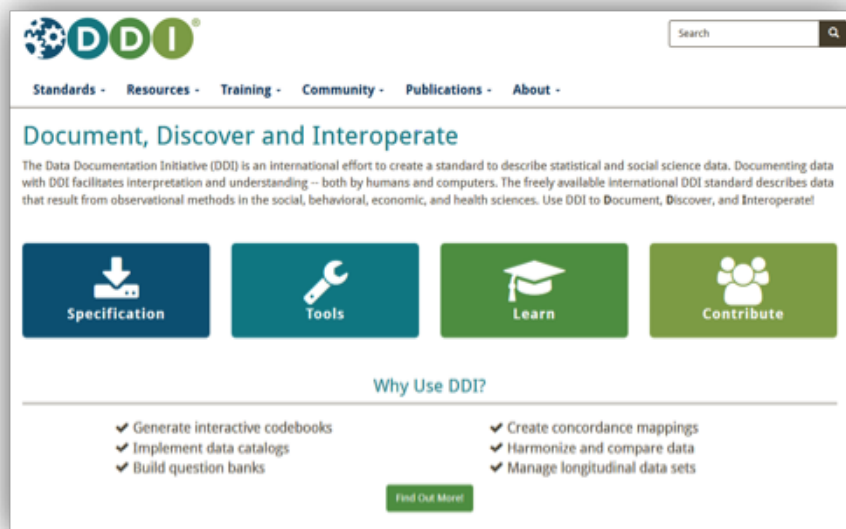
DDI®

Search

Standards - Resources - Training - Community - Publications - About -

Document, Discover and Interoperate

The Data Documentation Initiative (DDI) is an international effort to create a standard to describe statistical and social science data. Documenting data with DDI facilitates interpretation and understanding -- both by humans and computers. The freely available international DDI standard describes data that result from observational methods in the social, behavioral, economic, and health sciences. Use DDI to Document, Discover, and Interoperate!

Specification

Tools

Learn

Contribute

Why Use DDI?

✔ Generate interactive codebooks
✔ Implement data catalogs
✔ Build question banks

✔ Create concordance mappings
✔ Harmonize and compare data
✔ Manage longitudinal data sets

Find Out More!